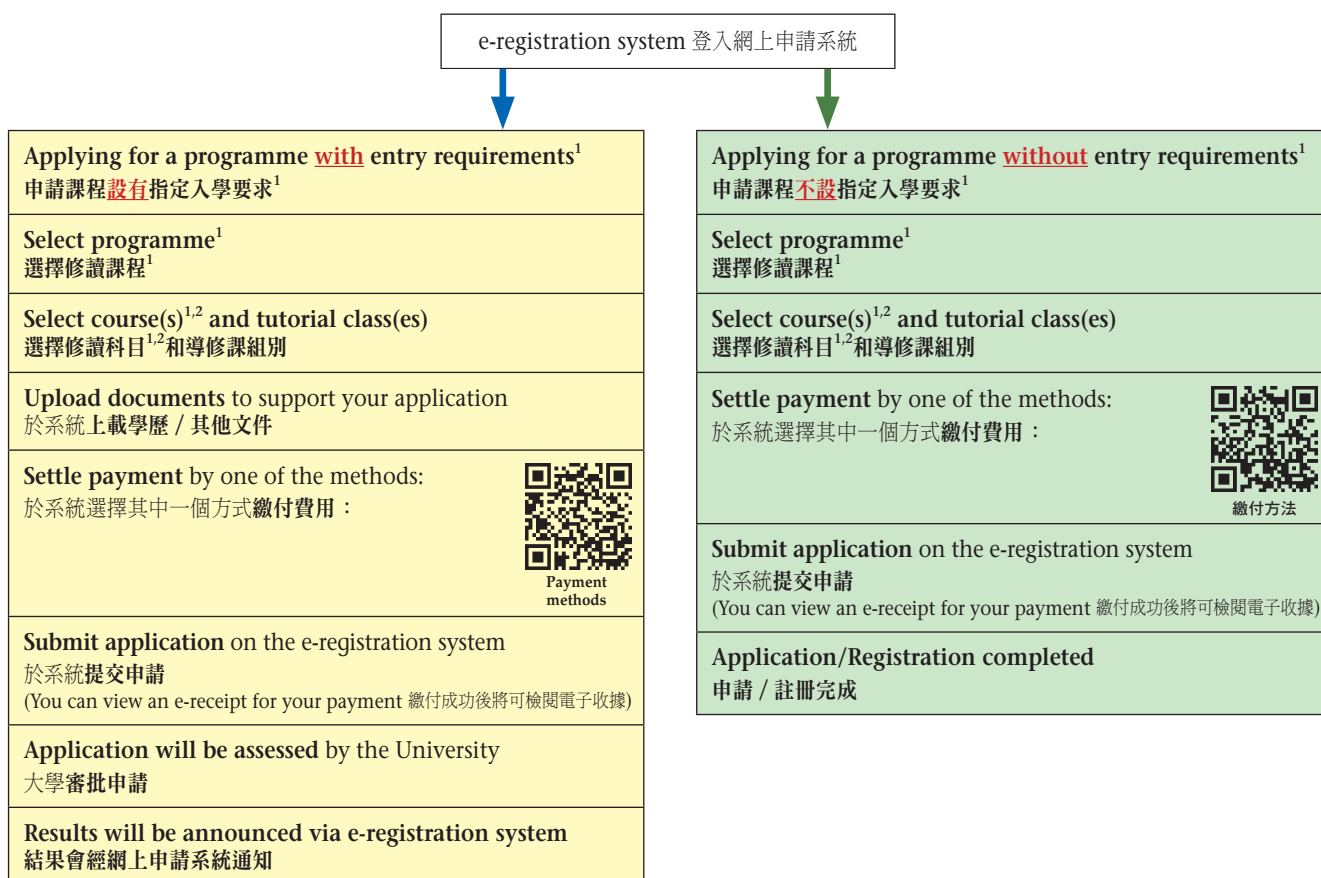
e-registration system 登入網上申請系統

Applying for a programme with entry requirements$^1$
申請課程設有指定入學要求$^1$

Select programme$^1$
選擇修讀課程$^1$

Select course(s)$^{1,2}$ and tutorial class(es)
選擇修讀科目$^{1,2}$和導修課組別

Upload documents to support your application
於系統上載學歷 / 其他文件

Settle payment by one of the methods:
於系統選擇其中一個方式繳付費用：

Payment methods

Submit application on the e-registration system
於系統提交申請
(You can view an e-receipt for your payment 繳付成功後將可檢閱電子收據)

Application will be assessed by the University
大學審批申請

Results will be announced via e-registration system
結果會經網上申請系統通知

Applying for a programme without entry requirements$^1$
申請課程不設指定入學要求$^1$

Select programme$^1$
選擇修讀課程$^1$

Select course(s)$^{1,2}$ and tutorial class(es)
選擇修讀科目$^{1,2}$和導修課組別

Settle payment by one of the methods:
於系統選擇其中一個方式繳付費用：

繳付方法

Submit application on the e-registration system
於系統提交申請
(You can view an e-receipt for your payment 繳付成功後將可檢閱電子收據)

Application/Registration completed
申請 / 註冊完成